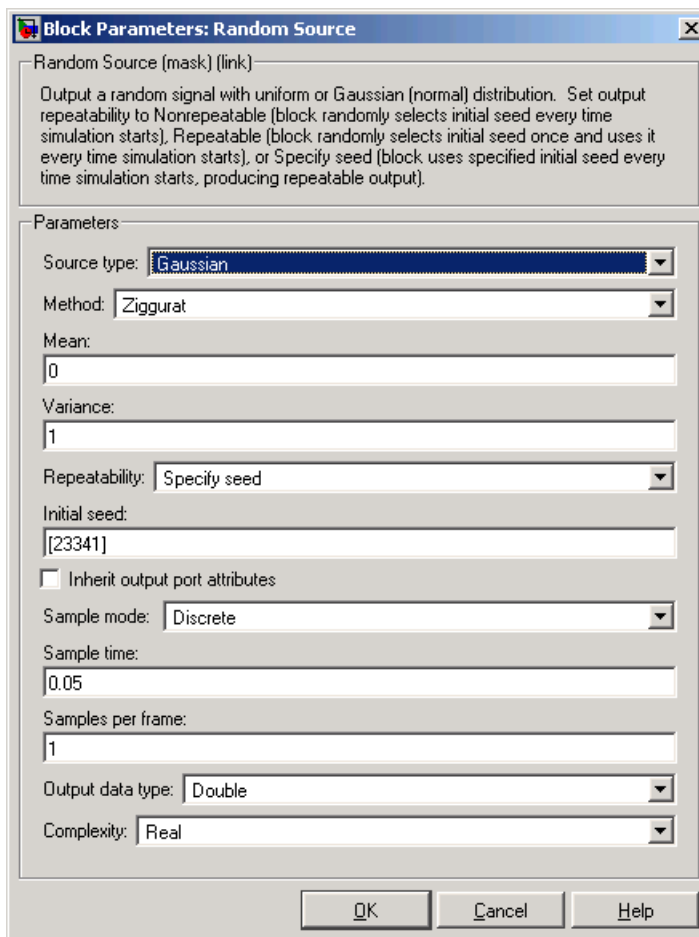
Block Parameters: Random Source

Random Source (mask) (link)

Output a random signal with uniform or Gaussian (normal) distribution. Set output repeatability to Nonrepeatable (block randomly selects initial seed every time simulation starts), Repeatable (block randomly selects initial seed once and uses it every time simulation starts), or Specify seed (block uses specified initial seed every time simulation starts, producing repeatable output).

Parameters

Source type: Gaussian

Method: Ziggurat

Mean:

0

Variance:

1

Repeatability: Specify seed

Initial seed:

[23341]

Inherit output port attributes

Sample mode: Discrete

Sample time:

0.05

Samples per frame:

1

Output data type: Double

Complexity: Real

OK Cancel Help